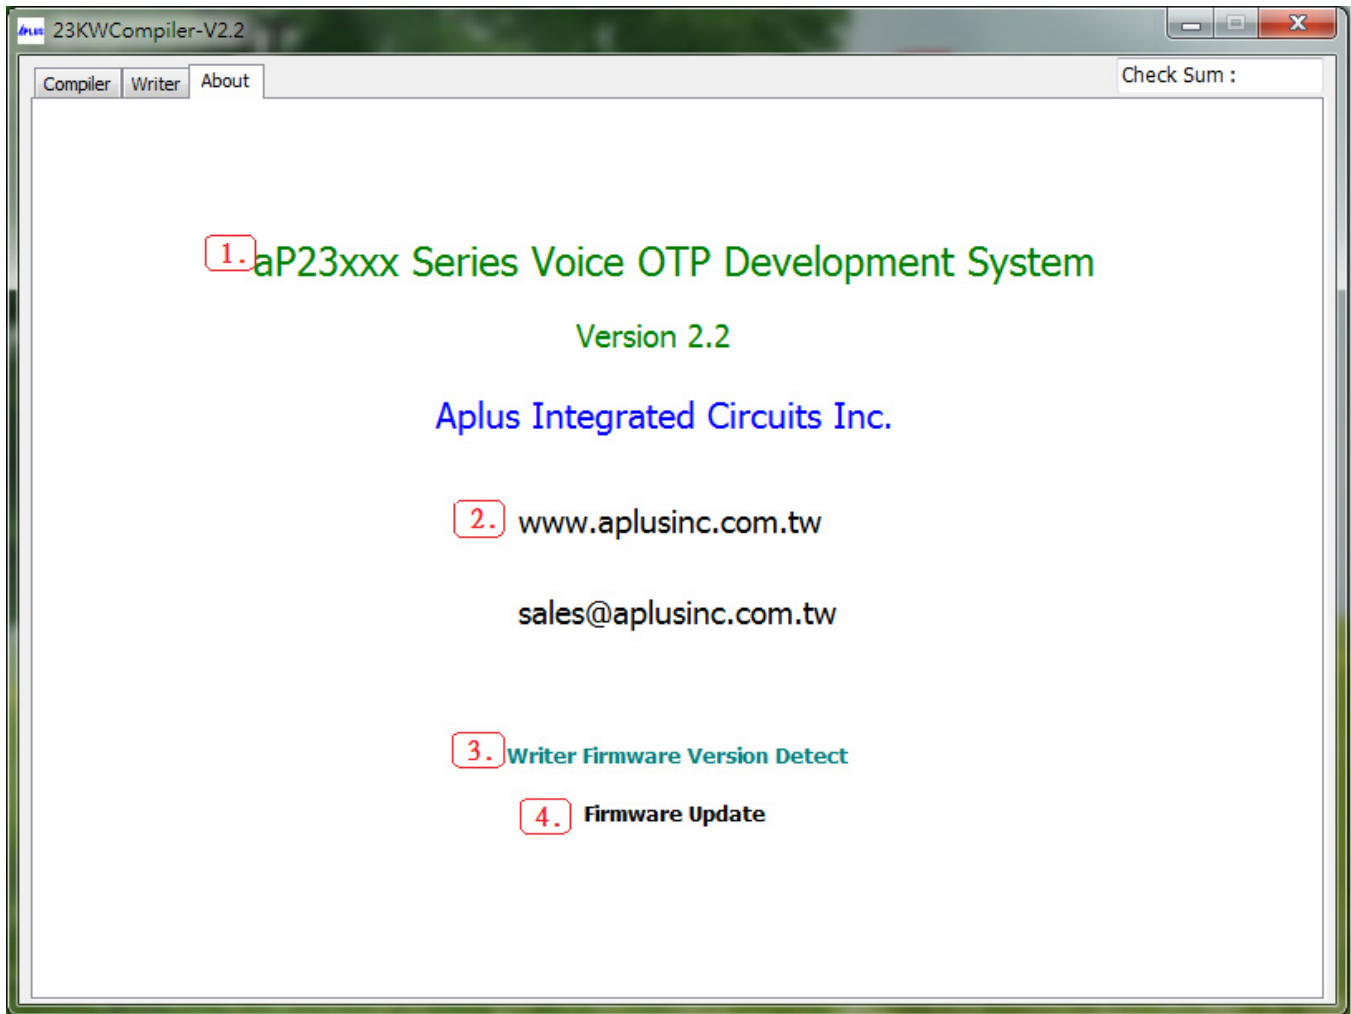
23KWCompiler-V2.2

Compiler | Writer | About

Check Sum :

1. aP23xxx Series Voice OTP Development System

Version 2.2

Aplus Integrated Circuits Inc.

2. www.aplusinc.com.tw

sales@aplusinc.com.tw

3. Writer Firmware Version Detect

4. Firmware Update